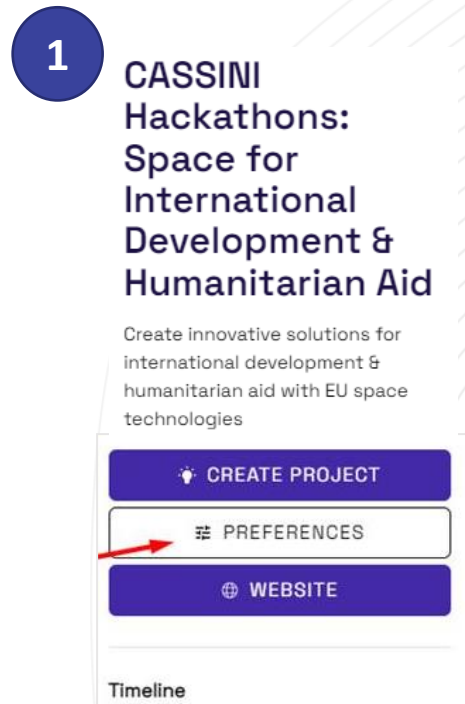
1

CASSINI Hackathons: Space for International Development & Humanitarian Aid

Create innovative solutions for international development & humanitarian aid with EU space technologies

CREATE PROJECT

PREFERENCES

WEBSITE

Timeline